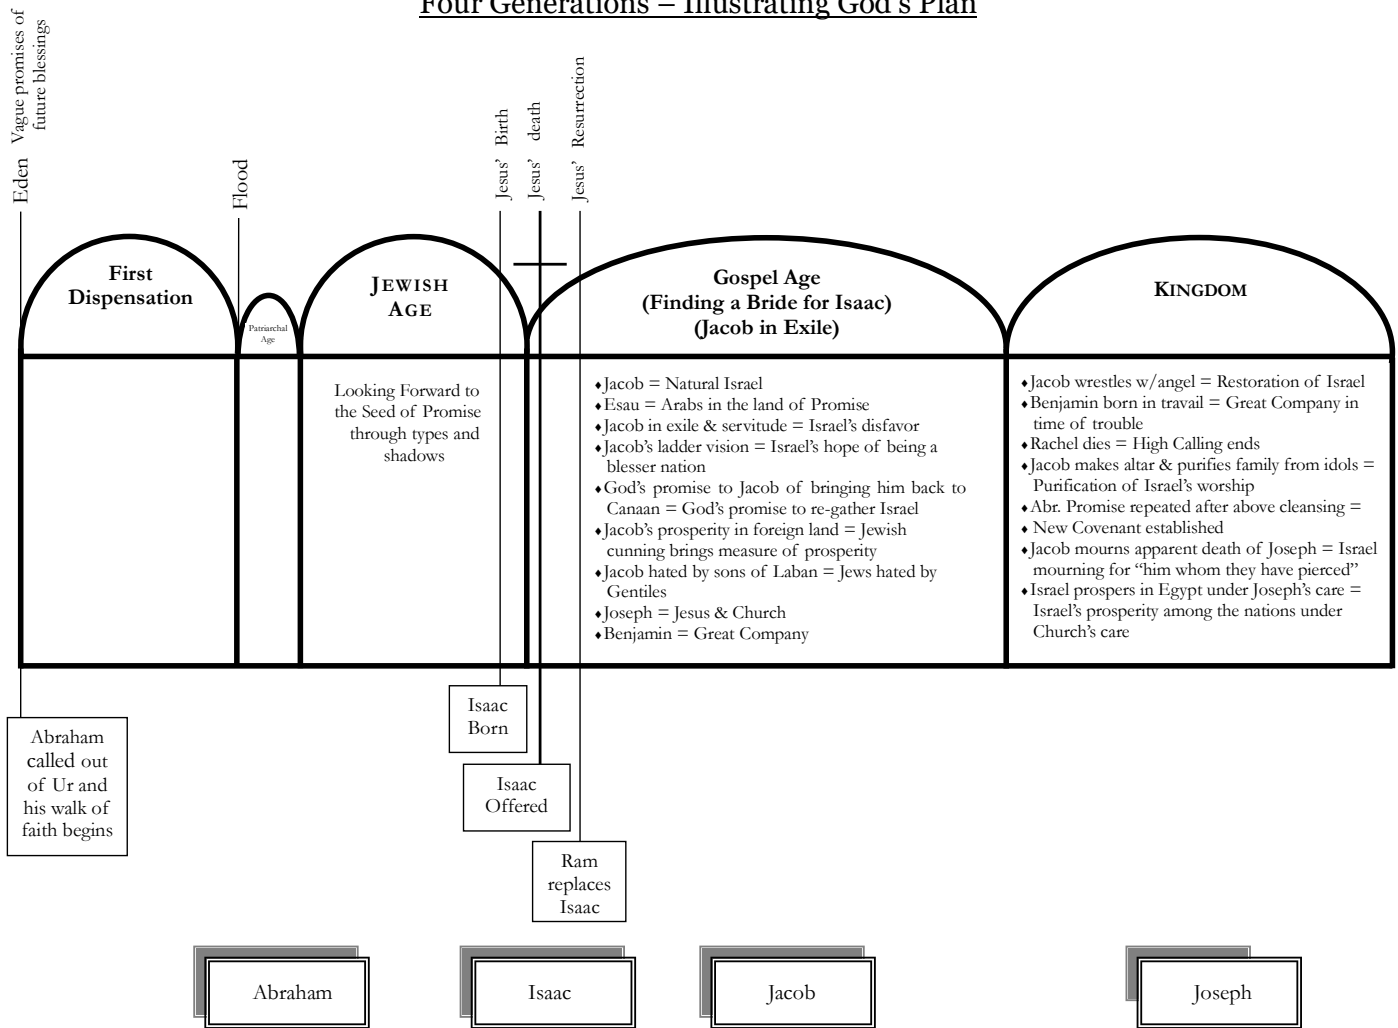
Four Generations – Illustrating God's Plan

Vague promises of future blessings

Eden

Flood

Jesus' Birth

Jesus' death

Jesus' Resurrection

First Dispensation

Patriarchal Age

JEWISH AGE

Gospel Age
(Finding a Bride for Isaac)
(Jacob in Exile)

KINGDOM

Looking Forward to the Seed of Promise through types and shadows

♦Jacob = Natural Israel
♦Esau = Arabs in the land of Promise
♦Jacob in exile & servitude = Israel's disfavor
♦Jacob's ladder vision = Israel's hope of being a blesser nation
♦God's promise to Jacob of bringing him back to Canaan = God's promise to re-gather Israel
♦Jacob's prosperity in foreign land = Jewish cunning brings measure of prosperity
♦Jacob hated by sons of Laban = Jews hated by Gentiles
♦Joseph = Jesus & Church
♦Benjamin = Great Company

♦Jacob wrestles w/angel = Restoration of Israel
♦Benjamin born in travail = Great Company in time of trouble
♦Rachel dies = High Calling ends
♦Jacob makes altar & purifies family from idols = Purification of Israel's worship
♦Abr. Promise repeated after above cleansing =
♦New Covenant established
♦Jacob mourns apparent death of Joseph = Israel mourning for "him whom they have pierced"
♦Israel prospers in Egypt under Joseph's care = Israel's prosperity among the nations under Church's care

Abraham called out of Ur and his walk of faith begins

Isaac Born

Isaac Offered

Ram replaces Isaac

Abraham

Isaac

Jacob

Joseph